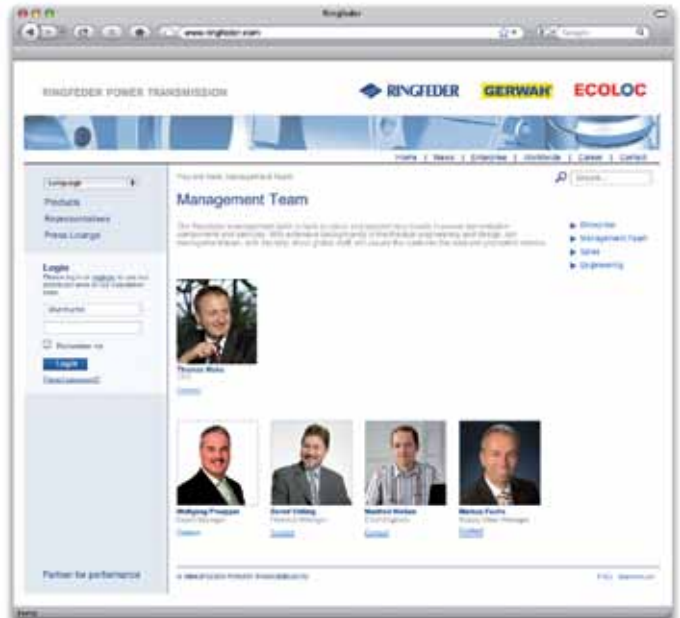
Ringfeder

www.ringfeder.com

RINGFEDER POWER TRANSMISSION

RINGFEDER GERWAH ECOLOC

Home | News | Enterprise | Worldwide | Career | Contact

Language

Products

Representatives

Press Lounge

You are here: Management Team

Management Team

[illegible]

Enterprise

Management Team

Sales

Engineering

Login

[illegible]

Username

Remember me

Login

Forgot password?

Thomas Mehs

CEO

Contact

Wolfgang Praegner

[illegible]

Contact

Bernd Vahling

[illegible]

Contact

Manfred Herbes

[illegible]

Contact

Markus Fuchs

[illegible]

Contact

Partner for performance

© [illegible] RINGFEDER POWER TRANSMISSION

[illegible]